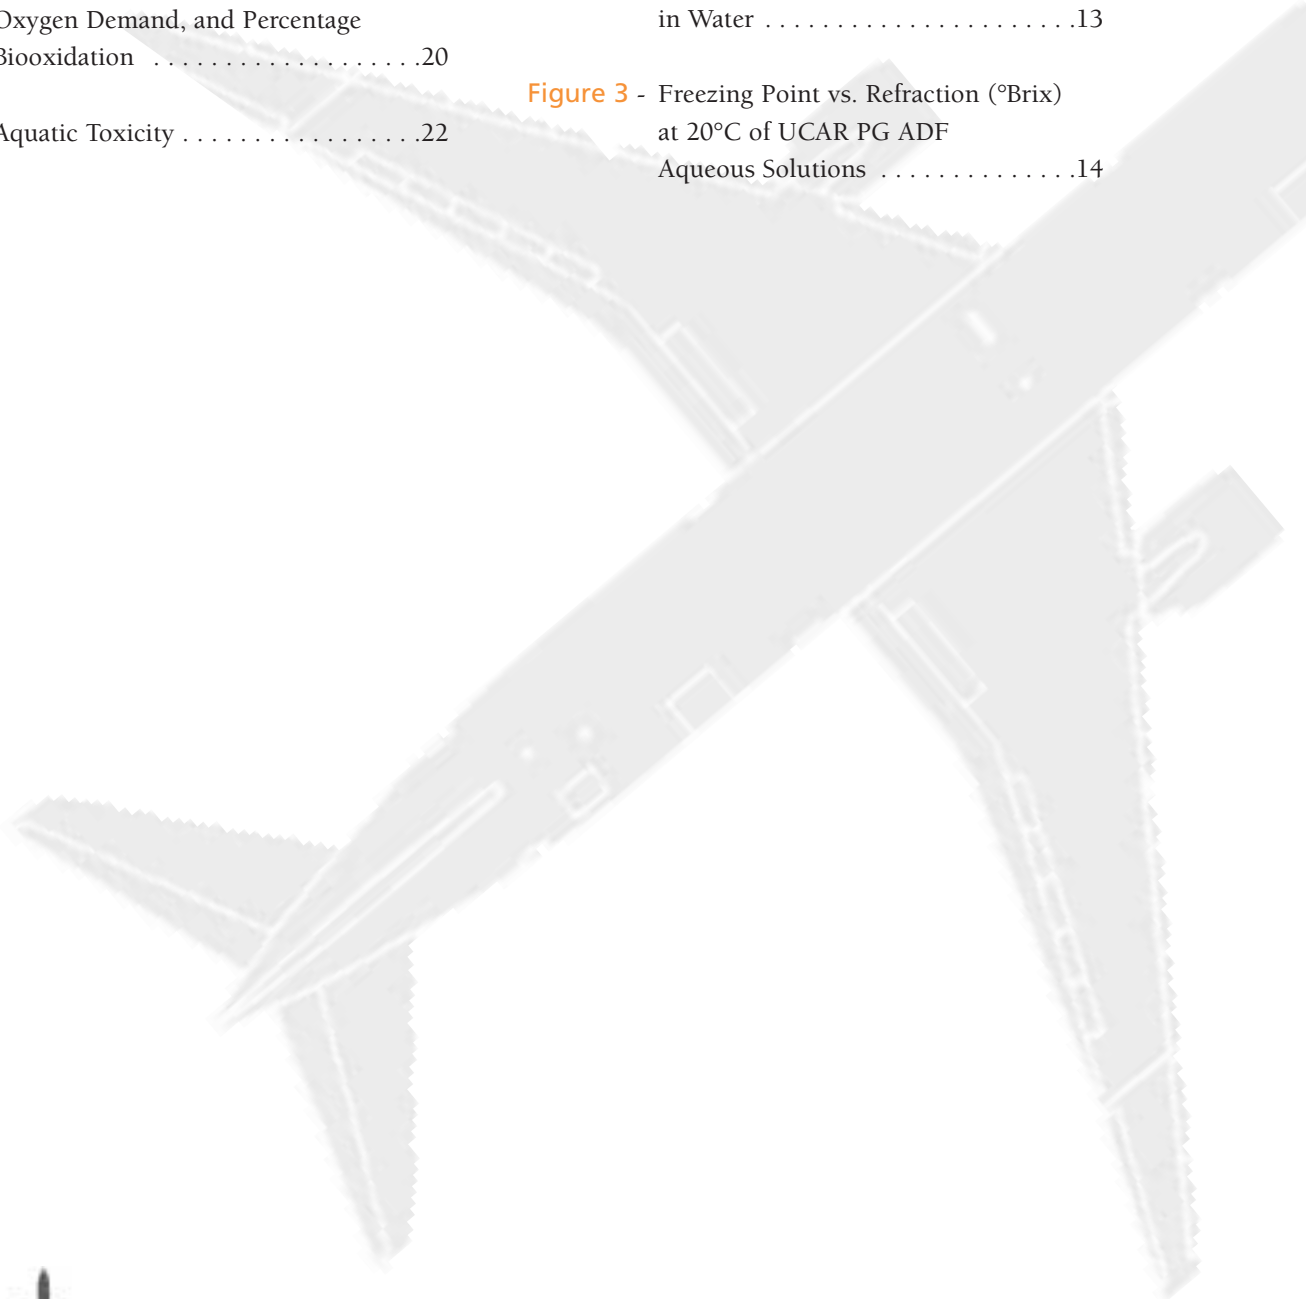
Oxygen Demand, and Percentage Biooxidation . . . . . . . . . . . . . . . . . . . .20

Aquatic Toxicity . . . . . . . . . . . . . . . . . . .22

in Water . . . . . . . . . . . . . . . . . . . . . . . .13

Figure 3 - Freezing Point vs. Refraction (°Brix) at 20°C of UCAR PG ADF Aqueous Solutions . . . . . . . . . . . . . . .14